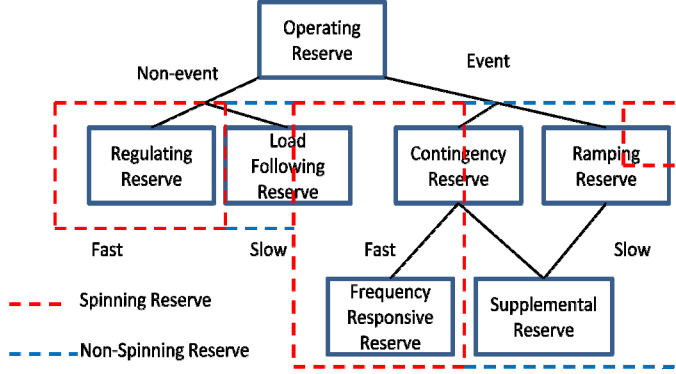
Operating Reserve

Non-event

Event

Regulating Reserve

Load Following Reserve

Contingency Reserve

Ramping Reserve

Fast

Slow

Fast

Slow

Frequency Responsive Reserve

Supplemental Reserve

Spinning Reserve

Non-Spinning Reserve